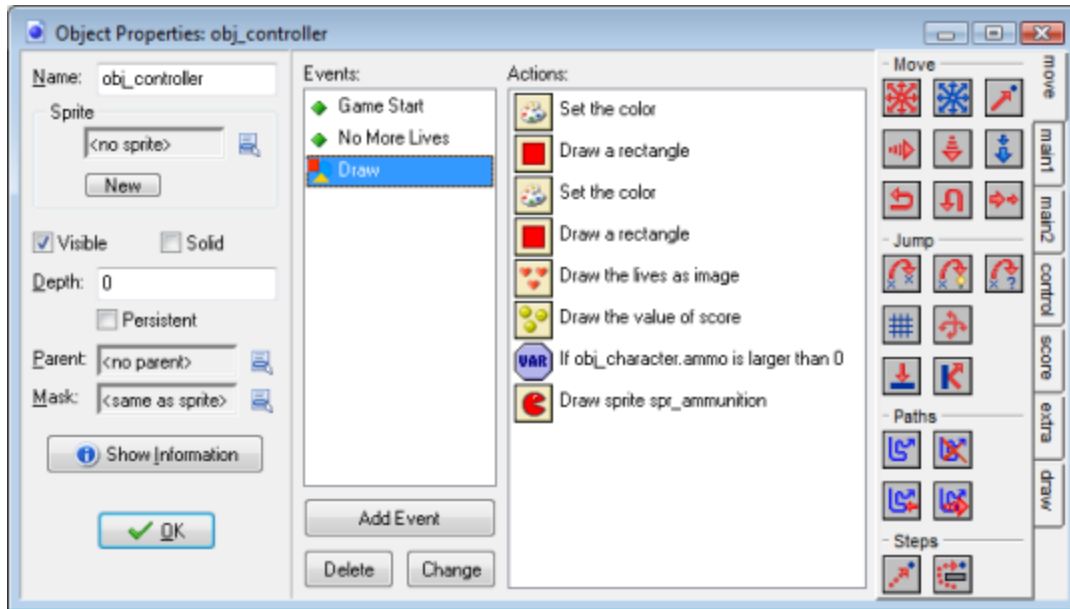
Object Properties: obj_controller

Name: obj_controller

Sprite

<no sprite>

New

Visible

Solid

Depth: 0

Persistent

Parent: <no parent>

Mask: <same as sprite>

Show Information

OK

Events:

Game Start

No More Lives

Draw

Add Event

Delete

Change

Actions:

Set the color

Draw a rectangle

Set the color

Draw a rectangle

Draw the lives as image

Draw the value of score

VAR If obj_character.ammo is larger than 0

Draw sprite spr_ammunition

Move

Jump

Paths

Steps

move

main1

main2

control

score

extra

draw